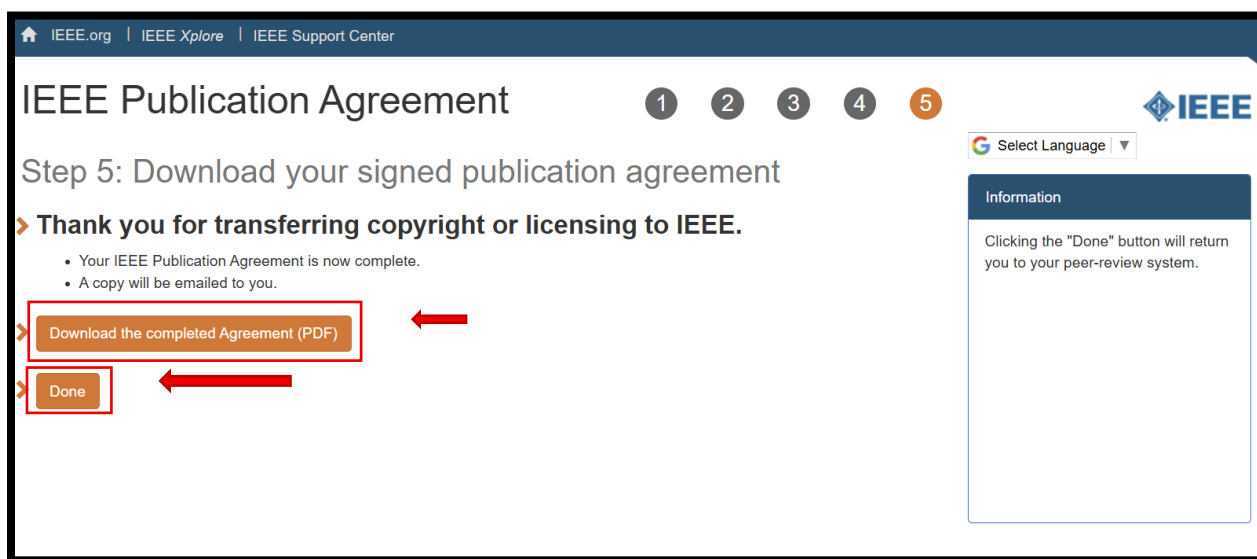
IEEE.org | IEEE Xplore | IEEE Support Center

IEEE Publication Agreement

1 2 3 4 5

IEEE

Select Language ▼

Step 5: Download your signed publication agreement

Thank you for transferring copyright or licensing to IEEE.

- Your IEEE Publication Agreement is now complete.
- A copy will be emailed to you.

Download the completed Agreement (PDF)

Done

Information

Clicking the "Done" button will return you to your peer-review system.